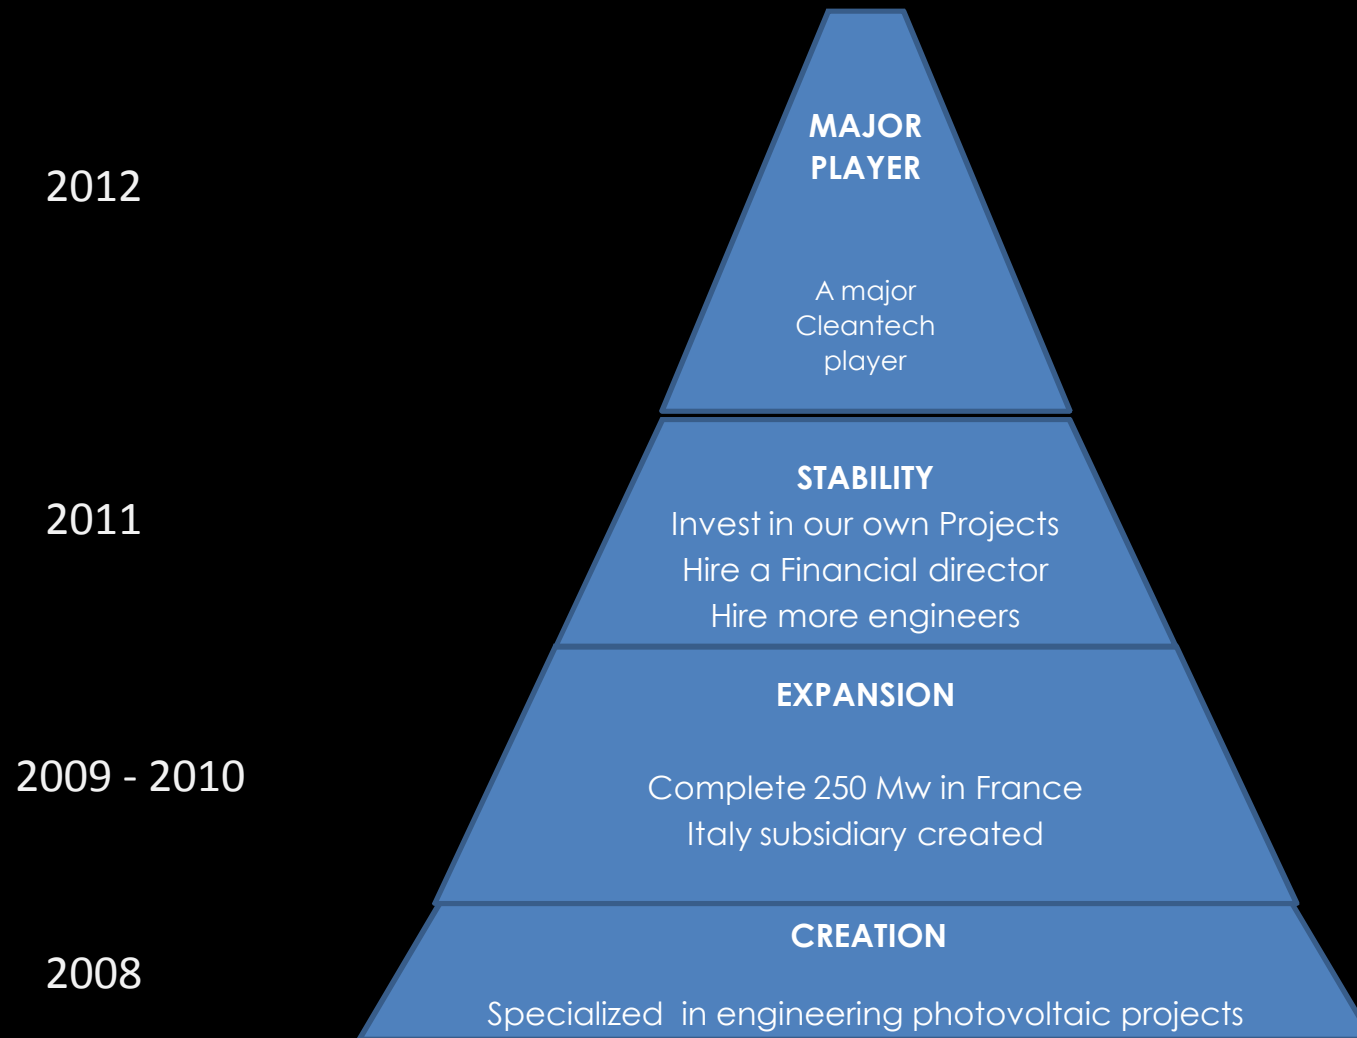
2012

MAJOR PLAYER

A major Cleantech player

2011

STABILITY
Invest in our own Projects
Hire a Financial director
Hire more engineers

2009 - 2010

EXPANSION

Complete 250 Mw in France
Italy subsidiary created

2008

CREATION

Specialized in engineering photovoltaic projects